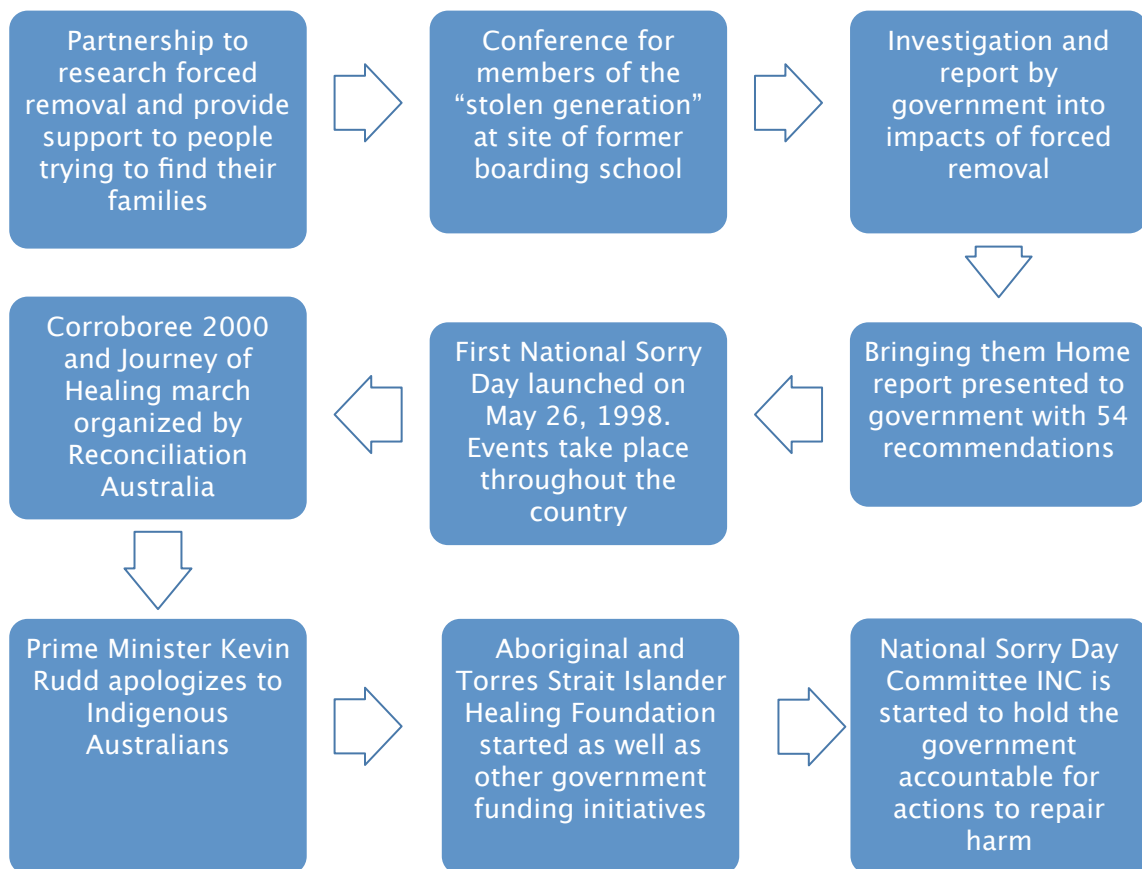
Partnership to research forced removal and provide support to people trying to find their families

Conference for members of the "stolen generation" at site of former boarding school

Investigation and report by government into impacts of forced removal

Bringing them Home report presented to government with 54 recommendations

First National Sorry Day launched on May 26, 1998. Events take place throughout the country

Corroboree 2000 and Journey of Healing march organized by Reconciliation Australia

Prime Minister Kevin Rudd apologizes to Indigenous Australians

Aboriginal and Torres Strait Islander Healing Foundation started as well as other government funding initiatives

National Sorry Day Committee INC is started to hold the government accountable for actions to repair harm